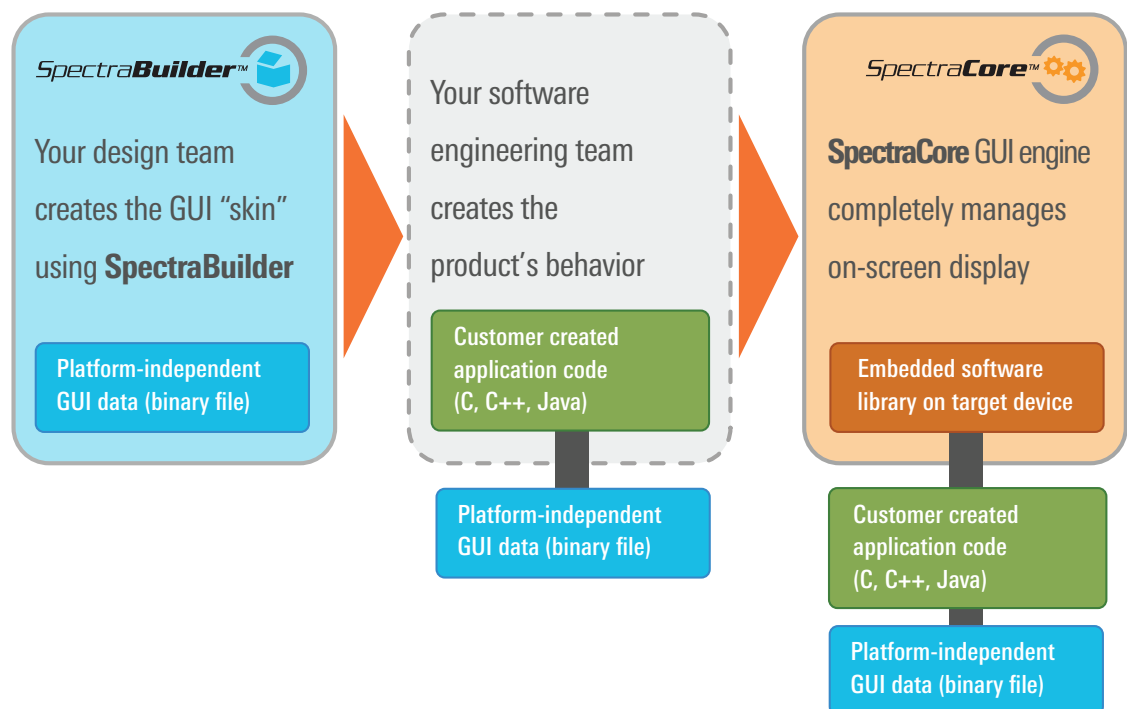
SpectraBuilder™

Your design team creates the GUI “skin” using SpectraBuilder

Platform-independent GUI data (binary file)

Your software engineering team creates the product’s behavior

Customer created application code (C, C++, Java)

Platform-independent GUI data (binary file)

SpectraCore™

SpectraCore GUI engine completely manages on-screen display

Embedded software library on target device

Customer created application code (C, C++, Java)

Platform-independent GUI data (binary file)